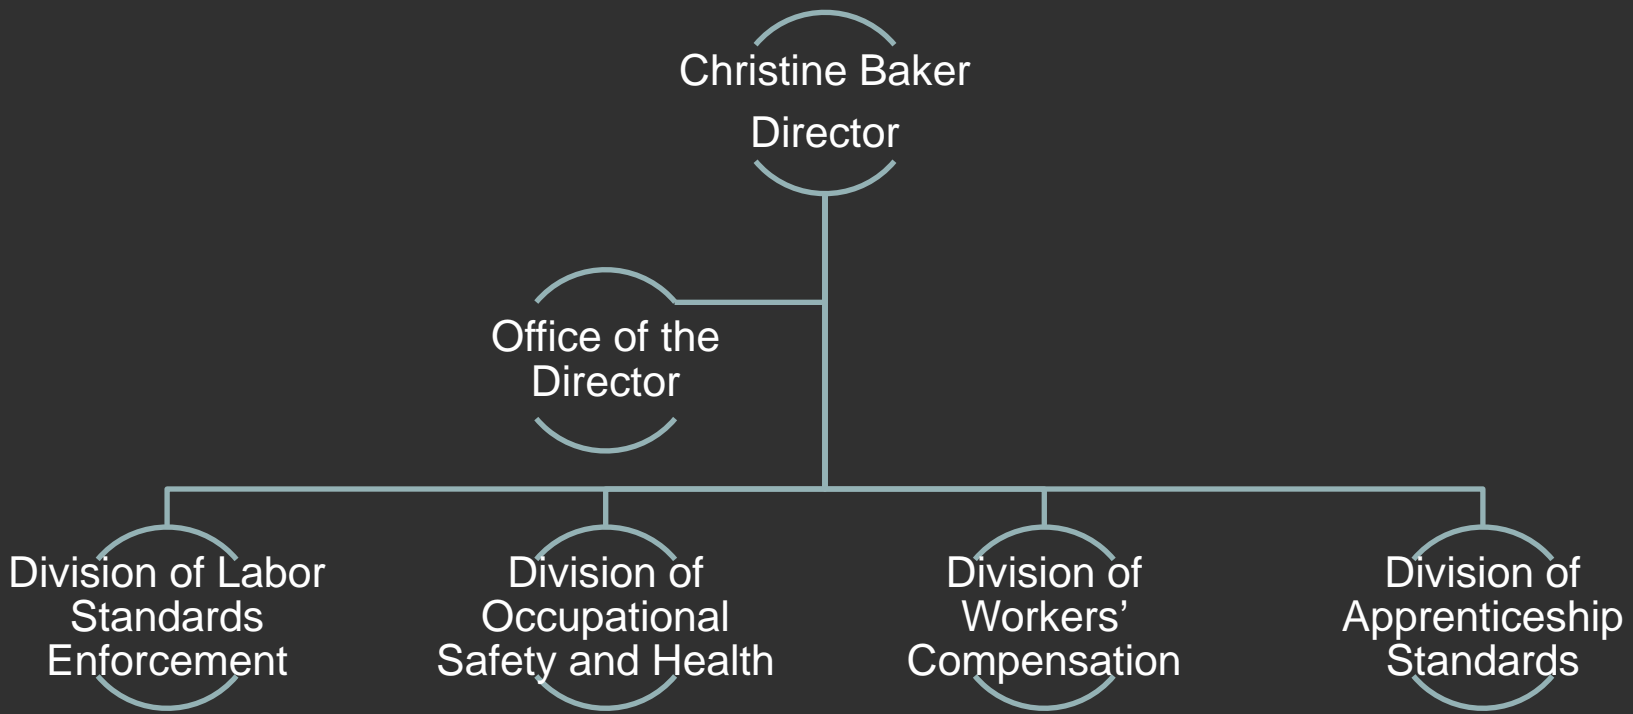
Christine Baker
Director

Office of the Director

Division of Labor Standards Enforcement

Division of Occupational Safety and Health

Division of Workers' Compensation

Division of Apprenticeship Standards